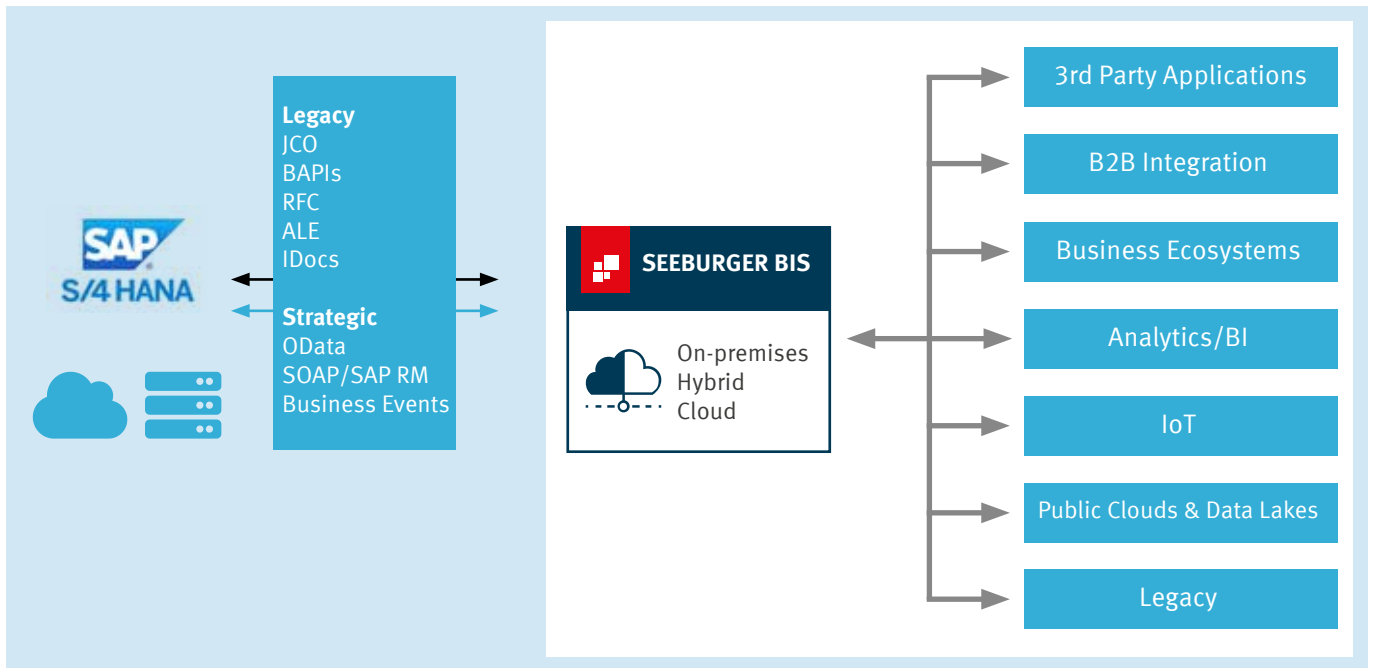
SAP
S/4 HANA

Legacy
JCO
BAPIs
RFC
ALE
IDocs

Strategic
OData
SOAP/SAP RM
Business Events

SEEBURGER BIS

On-premises
Hybrid
Cloud

3rd Party Applications

B2B Integration

Business Ecosystems

Analytics/BI

IoT

Public Clouds & Data Lakes

Legacy